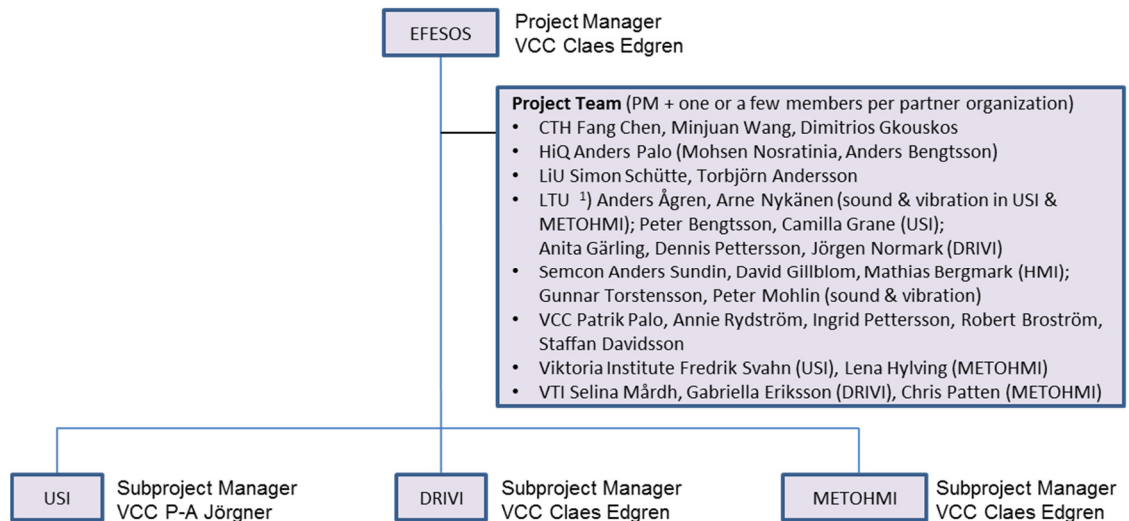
EFESOS

Project Manager
VCC Claes Edgren

**Project Team** (PM + one or a few members per partner organization)
- CTH Fang Chen, Minjuan Wang, Dimitrios Gkouskos
- HiQ Anders Palo (Mohsen Nosratinia, Anders Bengtsson)
- LiU Simon Schütte, Torbjörn Andersson
- LTU $^{1}$) Anders Ågren, Arne Nykänen (sound & vibration in USI & METOHMI); Peter Bengtsson, Camilla Grane (USI); Anita Gärling, Dennis Pettersson, Jörgen Normark (DRIVI)
- Semcon Anders Sundin, David Gillblom, Mathias Bergmark (HMI); Gunnar Torstensson, Peter Mohlin (sound & vibration)
- VCC Patrik Palo, Annie Rydström, Ingrid Pettersson, Robert Broström, Staffan Davidsson
- Viktoria Institute Fredrik Svahn (USI), Lena Hylving (METOHMI)
- VTI Selina Mårdh, Gabriella Eriksson (DRIVI), Chris Patten (METOHMI)

USI

Subproject Manager
VCC P-A Jörgner

DRIVI

Subproject Manager
VCC Claes Edgren

METOHMI

Subproject Manager
VCC Claes Edgren